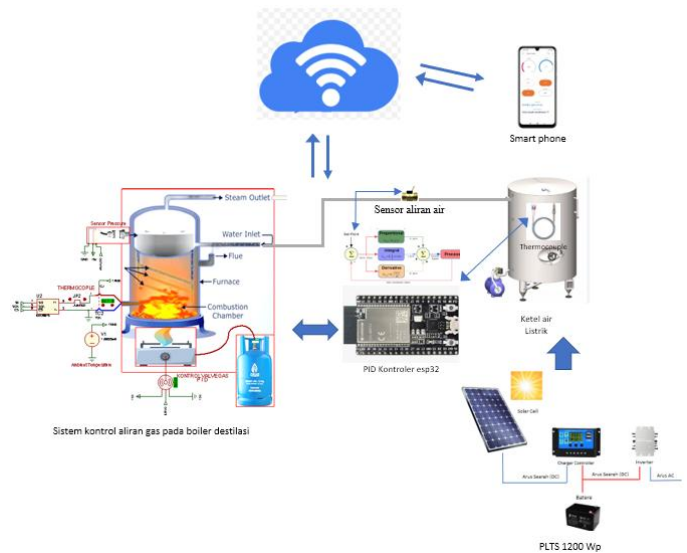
Smart phone

Steam Outlet

Sensor Pressure

Water Inlet

Flue

Furnace

THERMOCOUPLE

Combustion Chamber

Ambient Temperature

KONTROL VALVE GAS

PID

Sistem kontrol aliran gas pada boiler destilasi

Sensor aliran air

Proportional

Integral

Derivative

Process

PID Kontroler esp32

Thermocouple

Ketel air Listrik

Solar Cell

Charger Controller

Inverter

Arus Searah (DC)

Arus Searah (DC)

Arus AC

Baterai

PLTS 1200 Wp